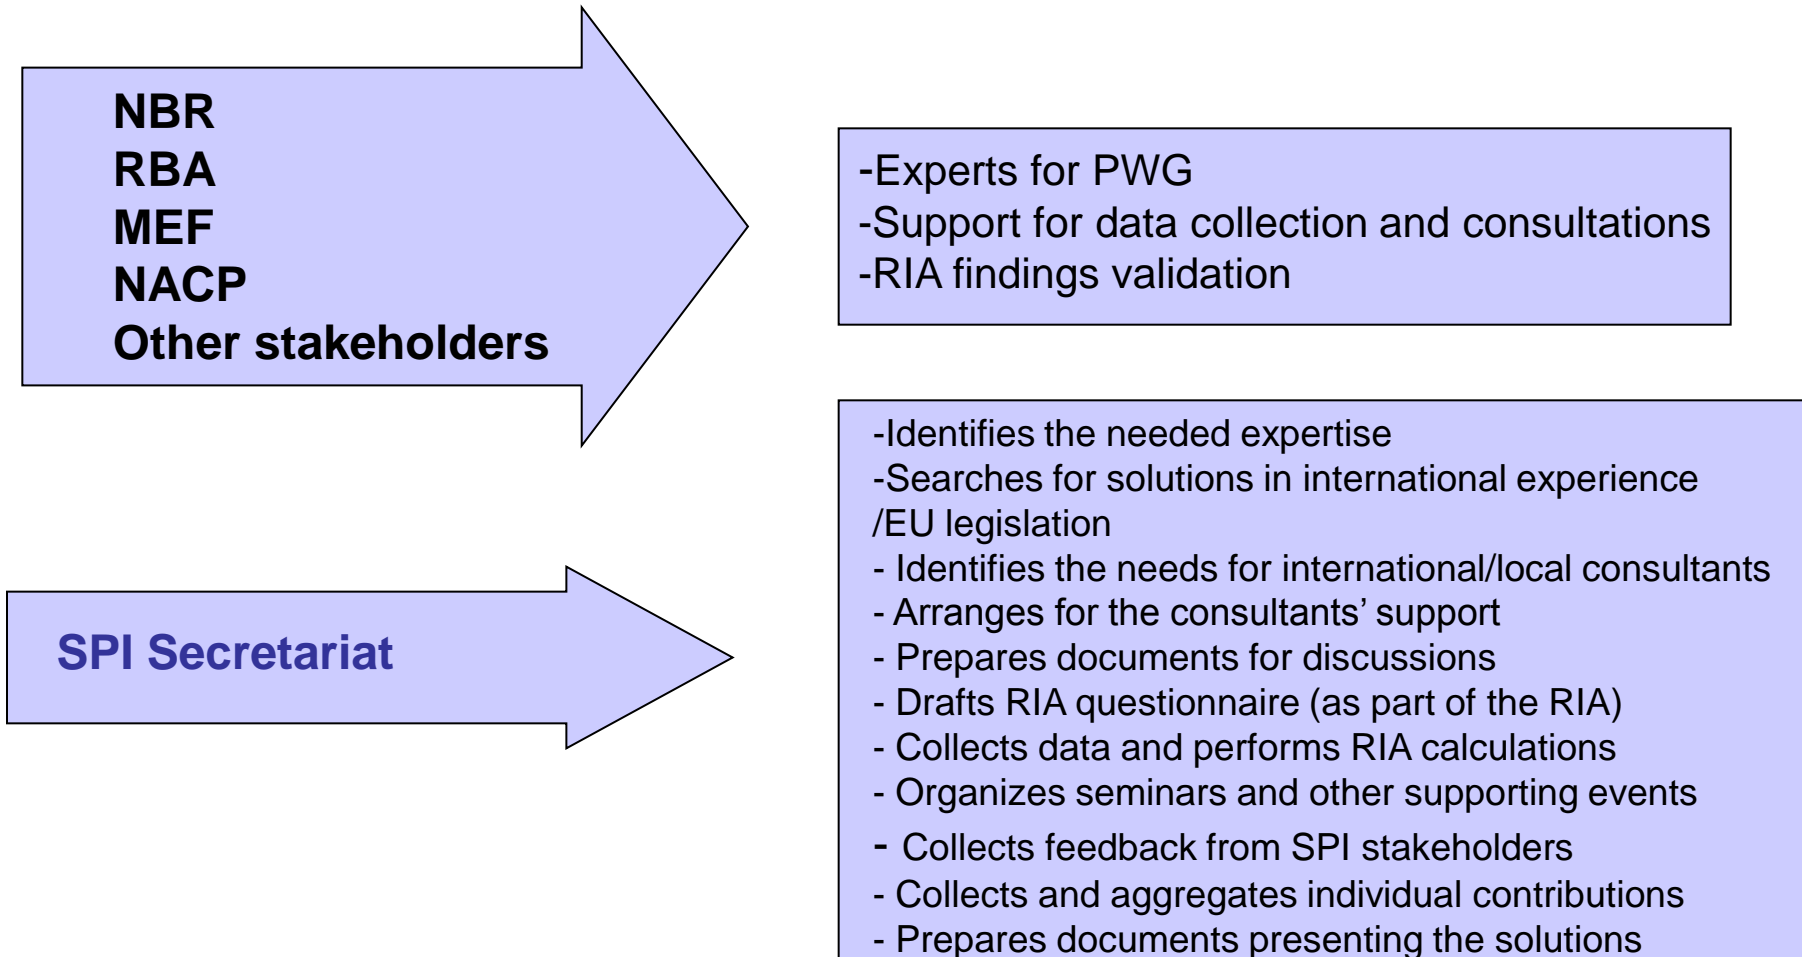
NBR
RBA
MEF
NACP
Other stakeholders

-Experts for PWG
-Support for data collection and consultations
-RIA findings validation

SPI Secretariat

-Identifies the needed expertise
-Searches for solutions in international experience /EU legislation
- Identifies the needs for international/local consultants
- Arranges for the consultants' support
- Prepares documents for discussions
- Drafts RIA questionnaire (as part of the RIA)
- Collects data and performs RIA calculations
- Organizes seminars and other supporting events
- Collects feedback from SPI stakeholders
- Collects and aggregates individual contributions
- Prepares documents presenting the solutions